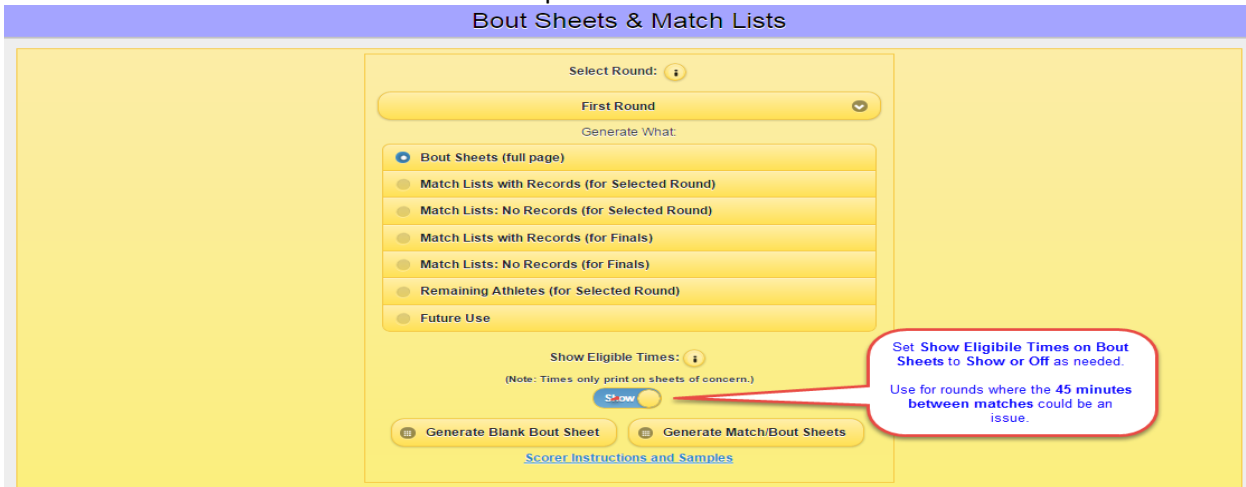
Bout Sheets & Match Lists

Select Round: i

First Round

Generate What:

Bout Sheets (full page)

Match Lists with Records (for Selected Round)

Match Lists: No Records (for Selected Round)

Match Lists with Records (for Finals)

Match Lists: No Records (for Finals)

Remaining Athletes (for Selected Round)

Future Use

Show Eligible Times: i

(Note: Times only print on sheets of concern.)

Show

Set Show Eligibile Times on Bout Sheets to Show or Off as needed.

Use for rounds where the 45 minutes between matches could be an issue.

Generate Blank Bout Sheet

Generate Match/Bout Sheets

Scorer Instructions and Samples